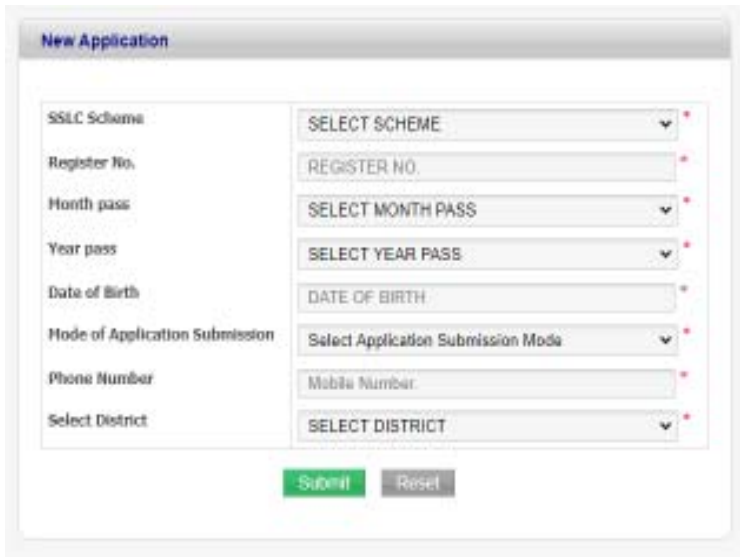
New Application

| | |
|---|---|
| SSLC Scheme | SELECT SCHEME * |
| Register No. | REGISTER NO. * |
| Month pass | SELECT MONTH PASS * |
| Year pass | SELECT YEAR PASS * |
| Date of Birth | DATE OF BIRTH * |
| Mode of Application Submission | Select Application Submission Mode * |
| Phone Number | Mobile Number. * |
| Select District | SELECT DISTRICT * |

Submit Reset